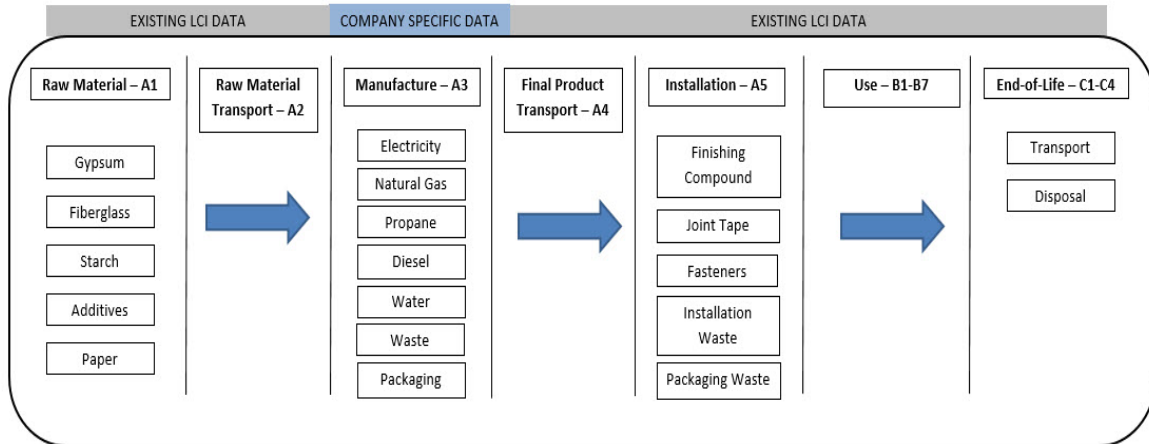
EXISTING LCI DATA

COMPANY SPECIFIC DATA

EXISTING LCI DATA

Raw Material – A1

Gypsum

Fiberglass

Starch

Additives

Paper

Raw Material Transport – A2

Manufacture – A3

Electricity

Natural Gas

Propane

Diesel

Water

Waste

Packaging

Final Product Transport – A4

Installation – A5

Finishing Compound

Joint Tape

Fasteners

Installation Waste

Packaging Waste

Use – B1-B7

End-of-Life – C1-C4

Transport

Disposal